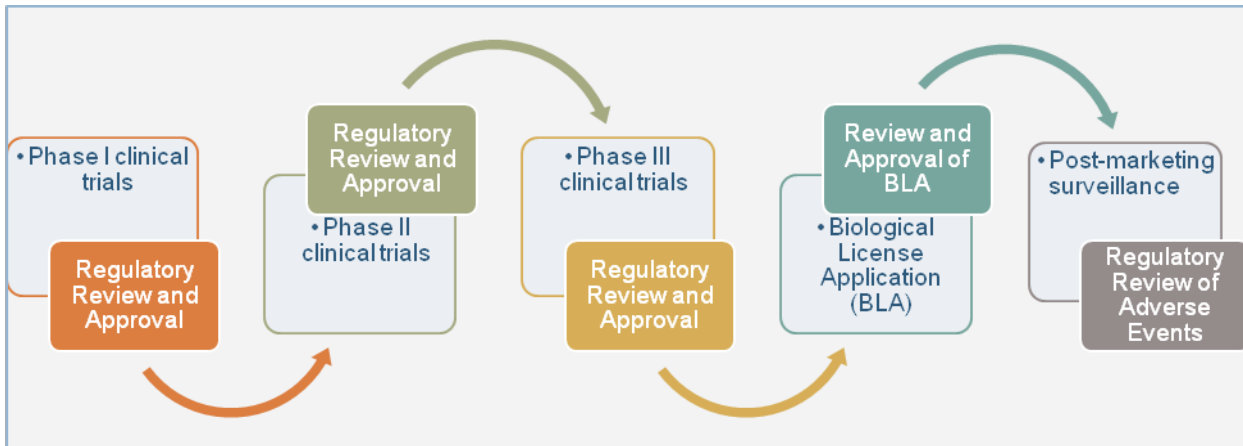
• Phase I clinical trials

Regulatory Review and Approval

Regulatory Review and Approval

• Phase II clinical trials

• Phase III clinical trials

Regulatory Review and Approval

Review and Approval of BLA

• Biological License Application (BLA)

• Post-marketing surveillance

Regulatory Review of Adverse Events